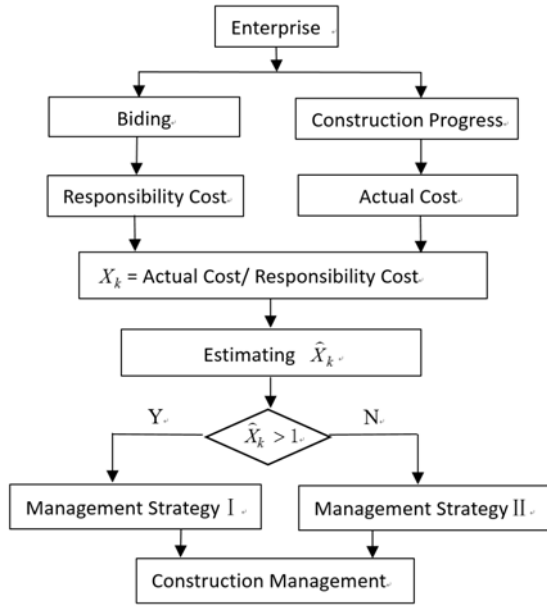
Enterprise

Biding

Construction Progress

Responsibility Cost

Actual Cost

$X_k$ = Actual Cost/ Responsibility Cost

Estimating $\hat{X}_k$

Y

$\hat{X}_k > 1$

N

Management Strategy Ⅰ

Management Strategy Ⅱ

Construction Management